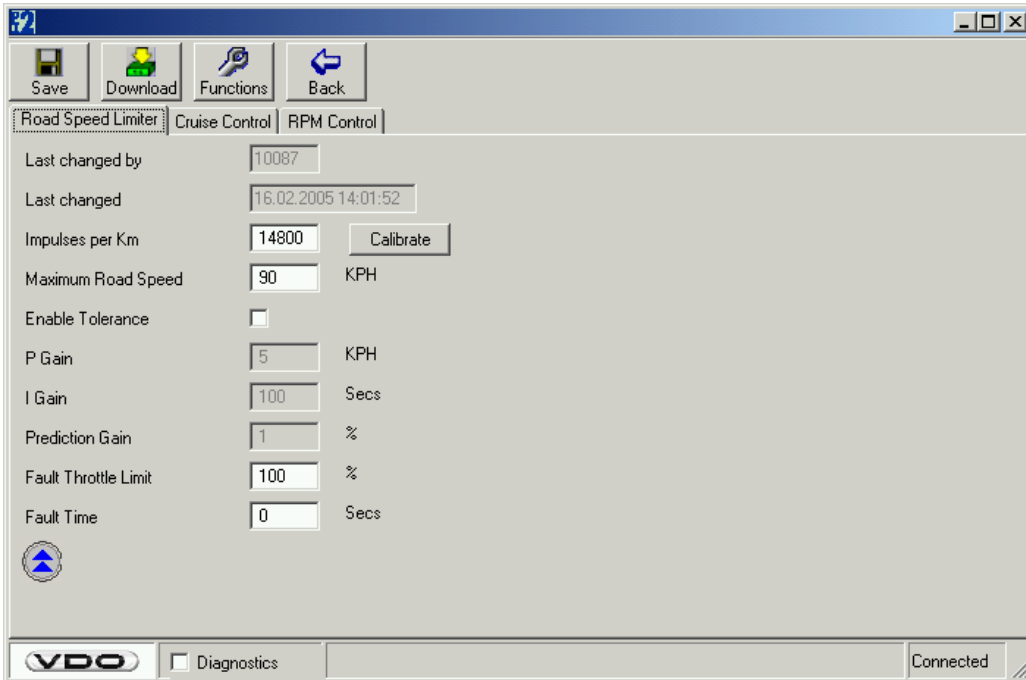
Save Download Functions Back

Road Speed Limiter | Cruise Control | RPM Control

Last changed by 10087

Last changed 16.02.2005 14:01:52

Impulses per Km 14800 Calibrate

Maximum Road Speed 90 KPH

Enable Tolerance

P Gain 5 KPH

I Gain 100 Secs

Prediction Gain 1 %

Fault Throttle Limit 100 %

Fault Time 0 Secs

VDO Diagnostics Connected